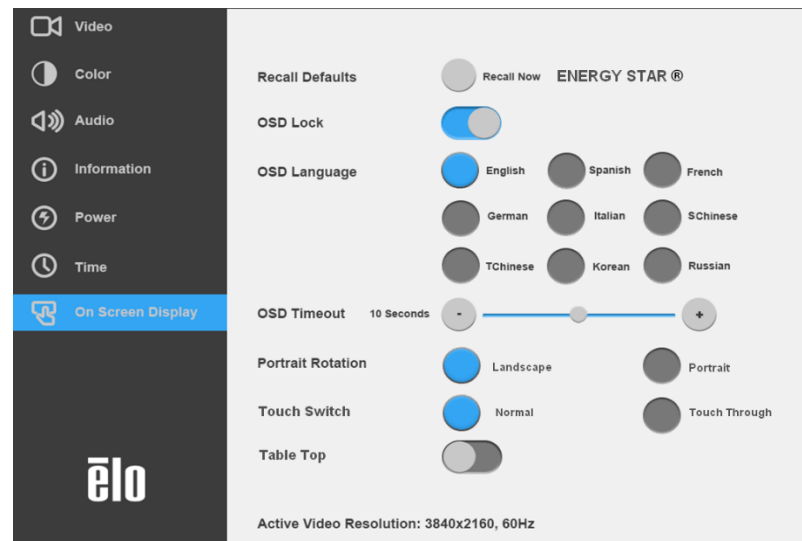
Video
Color
Audio
Information
Power
Time
On Screen Display

ēlo

Recall Defaults
Recall Now
ENERGY STAR ®
OSD Lock
OSD Language
English
Spanish
French
German
Italian
SChinese
TChinese
Korean
Russian
OSD Timeout
10 Seconds
-
+
Portrait Rotation
Landscape
Portrait
Touch Switch
Normal
Touch Through
Table Top

Active Video Resolution: 3840x2160, 60Hz